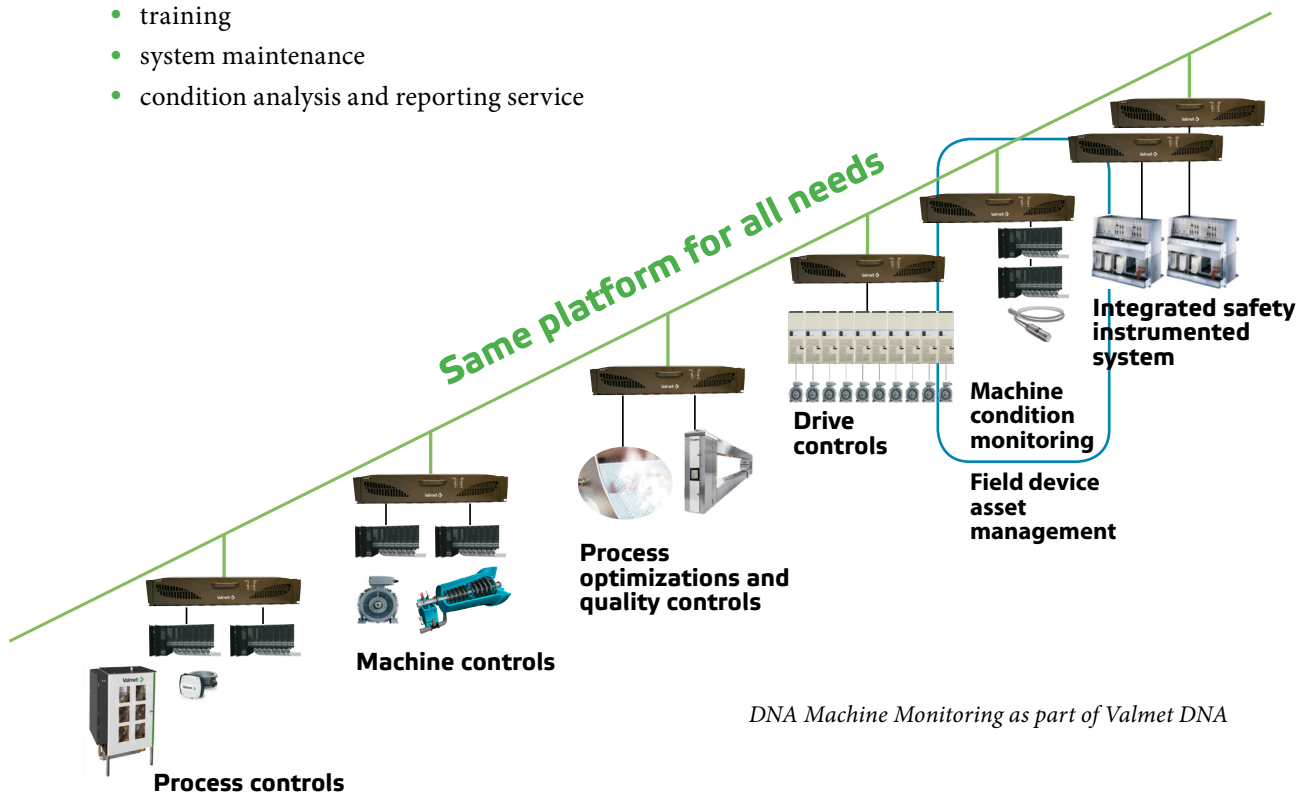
- training
- system maintenance
- condition analysis and reporting service

Same platform for all needs

Integrated safety instrumented system

Machine condition monitoring

Field device asset management

Drive controls

Process optimizations and quality controls

Machine controls

Process controls

DNA Machine Monitoring as part of Valmet DNA